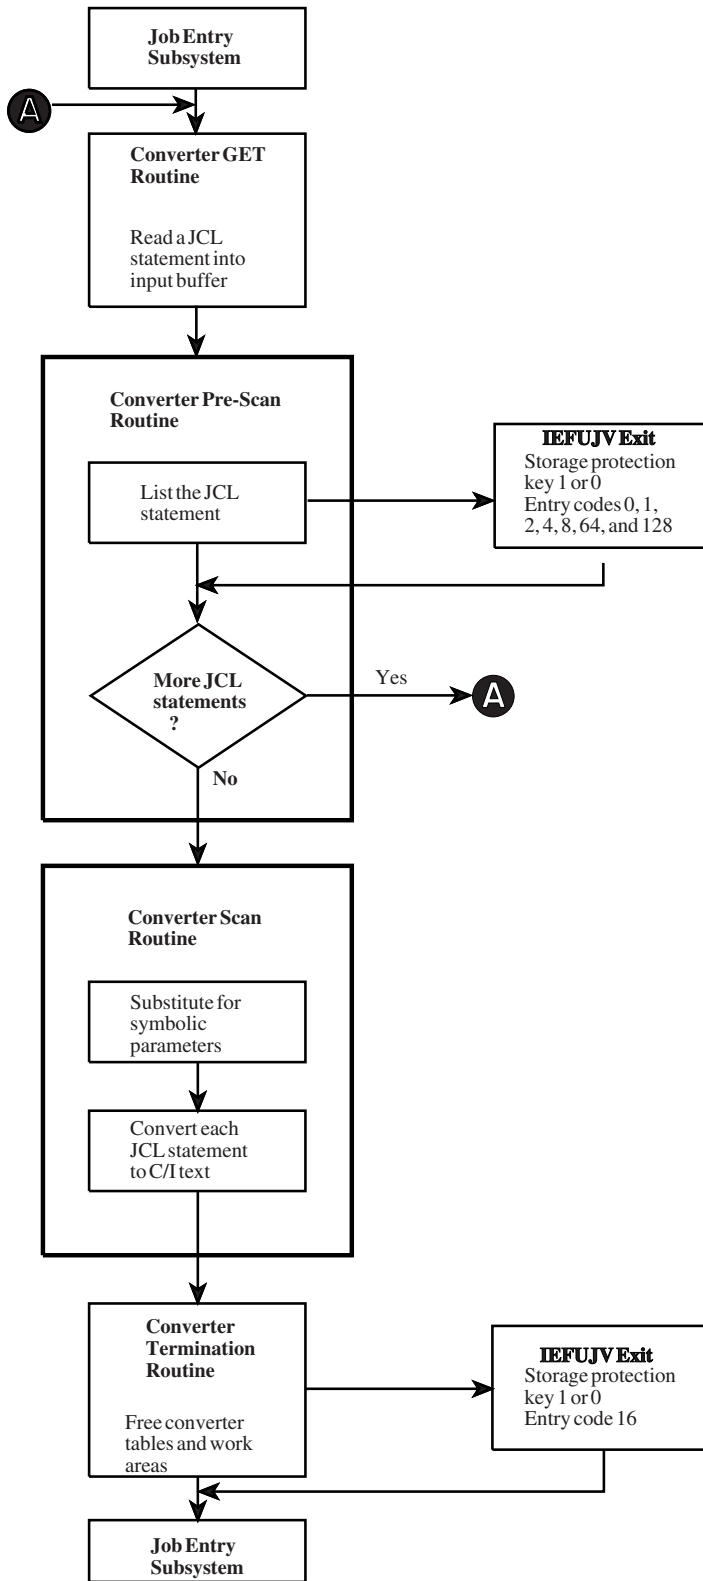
Job Entry Subsystem

A

Converter GET Routine

Read a JCL statement into input buffer

Converter Pre-Scan Routine

List the JCL statement

IEFUJV Exit
Storage protection key 1 or 0
Entry codes 0, 1, 2, 4, 8, 64, and 128

More JCL statements ?

Yes

A

No

Converter Scan Routine

Substitute for symbolic parameters

Convert each JCL statement to C/I text

Converter Termination Routine

Free converter tables and work areas

IEFUJV Exit
Storage protection key 1 or 0
Entry code 16

Job Entry Subsystem